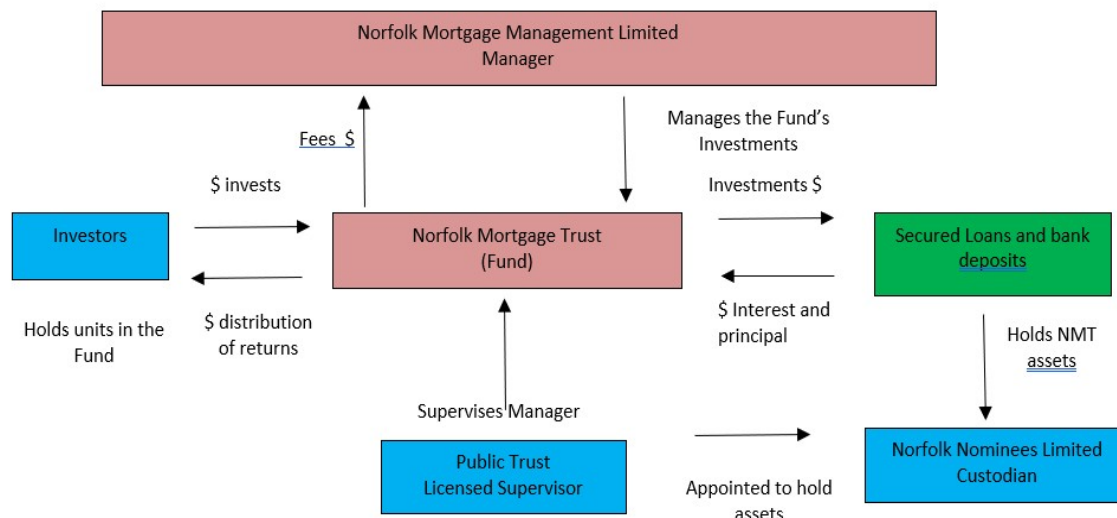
Norfolk Mortgage Management Limited
Manager

Fees $

Manages the Fund's Investments

$ invests

Investments $

Investors

Norfolk Mortgage Trust
(Fund)

Secured Loans and bank deposits

Holds units in the Fund

$ distribution of returns

$ Interest and principal

Holds NMT assets

Supervises Manager

Public Trust
Licensed Supervisor

Appointed to hold assets

Norfolk Nominees Limited
Custodian